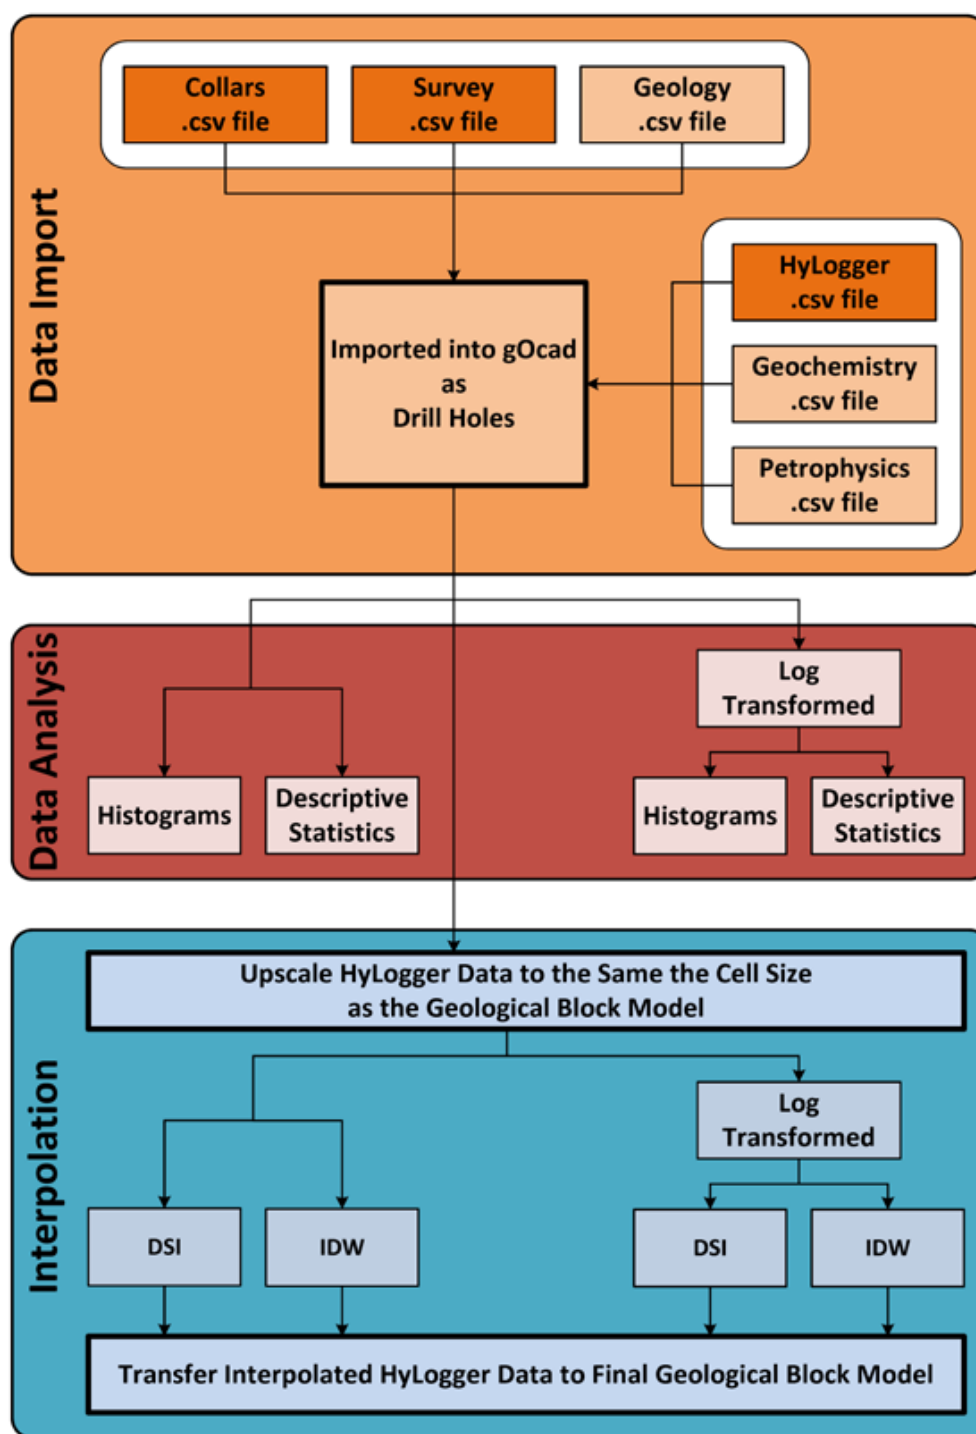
Data Import

Collars .csv file

Survey .csv file

Geology .csv file

HyLogger .csv file

Geochemistry .csv file

Petrophysics .csv file

Imported into gOcad as Drill Holes

Data Analysis

Log Transformed

Histograms

Descriptive Statistics

Histograms

Descriptive Statistics

Interpolation

Upscale HyLogger Data to the Same the Cell Size as the Geological Block Model

Log Transformed

DSI

IDW

DSI

IDW

Transfer Interpolated HyLogger Data to Final Geological Block Model